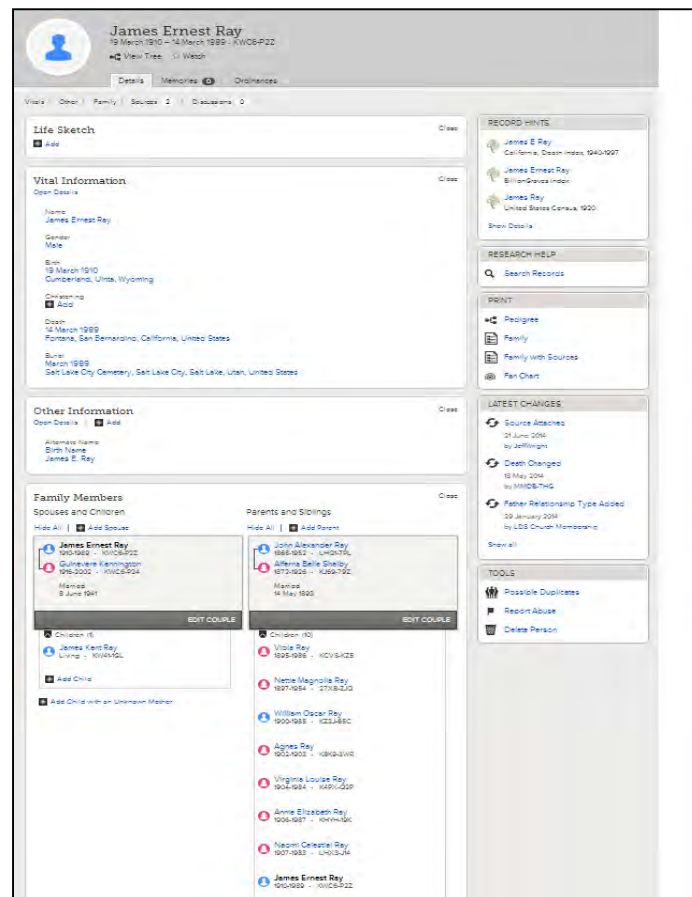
James Ernest Ray
19 March 1910 – 14 March 1989 • KWC6-P2Z

View Tree | Watch

Details | Memories 0 | Ordinances

Vitals | Other | Family | Sources 2 | Discussions 0

Life Sketch
Close
Add

Vital Information
Close
Open Details

Name
James Ernest Ray

Gender
Male

Birth
19 March 1910
Cumberland, Uinta, Wyoming

Christening
Add

Death
14 March 1989
Fontana, San Bernardino, California, United States

Burial
March 1989
Salt Lake City Cemetery, Salt Lake City, Salt Lake, Utah, United States

Other Information
Close
Open Details | Add

Alternate Name
Birth Name
James E. Ray

Family Members
Close

Spouses and Children
Hide All | Add Spouse

James Ernest Ray
1910-1989 • KWC6-P2Z
Guinevere Kennington
1916-2002 • KWC6-P24
Married
8 June 1941
EDIT COUPLE

Children (1)
James Kent Ray
Living • KWHGL

Add Child

Add Child with an Unknown Mother

Parents and Siblings
Hide All | Add Parent

John Alexander Ray
1865-1952 • LHQ1-7PL
Alferna Belle Shelby
1873-1936 • KJ59-7GZ
Married
14 May 1893
EDIT COUPLE

Children (10)
Viola Ray
1895-1986 • KCVS-KZS

Nettie Magnolia Ray
1897-1954 • 27XB-ZJG

William Oscar Ray
1900-1988 • KZ3J-B5C

Agnes Ray
1902-1903 • KBK9-SWR

Virginia Louise Ray
1904-1984 • KXPK-Q3P

Annie Elizabeth Ray
1906-1987 • KHYH-19K

Naomi Celestial Ray
1907-1983 • LHXS-J14

James Ernest Ray
1910-1989 • KWC6-P2Z

RECORD HINTS
James E Ray
California, Death Index, 1940-1997
James Ernest Ray
BillionGraves Index
James Ray
United States Census, 1920
Show Details

RESEARCH HELP
Search Records

PRINT
Pedigree
Family
Family with Sources
Fan Chart

LATEST CHANGES
Source Attached
21 June 2014
by JeffWright
Death Changed
19 May 2014
by MMDB-THG
Father Relationship Type Added
29 January 2014
by LDS Church Membership
Show all

TOOLS
Possible Duplicates
Report Abuse
Delete Person